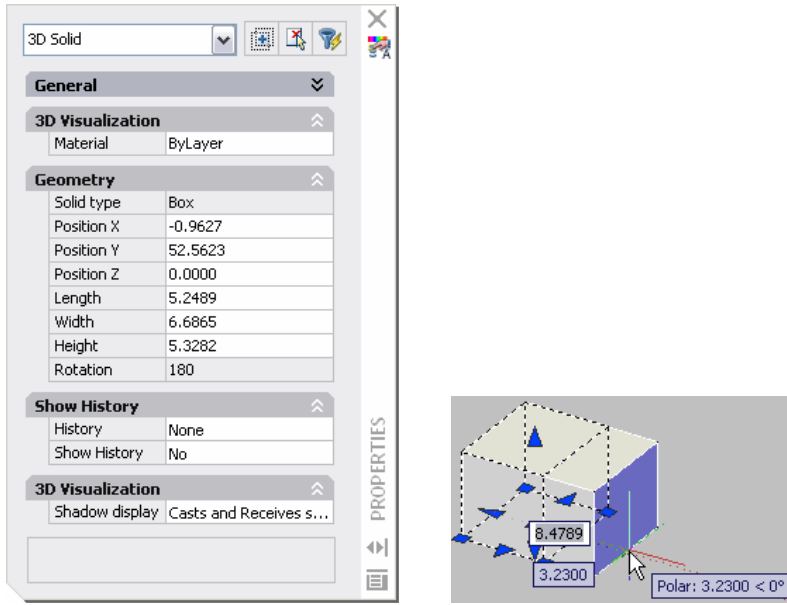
3D Solid

General

3D Visualization

| Material | ByLayer |
|---|---|

Geometry

| Solid type | Box |
|---|---|
| Position X | -0.9627 |
| Position Y | 52.5623 |
| Position Z | 0.0000 |
| Length | 5.2489 |
| Width | 6.6865 |
| Height | 5.3282 |
| Rotation | 180 |

Show History

| History | None |
|---|---|
| Show History | No |

3D Visualization

| Shadow display | Casts and Receives s... |
|---|---|

PROPERTIES

8.4789

3.2300

Polar: 3.2300 < 0°